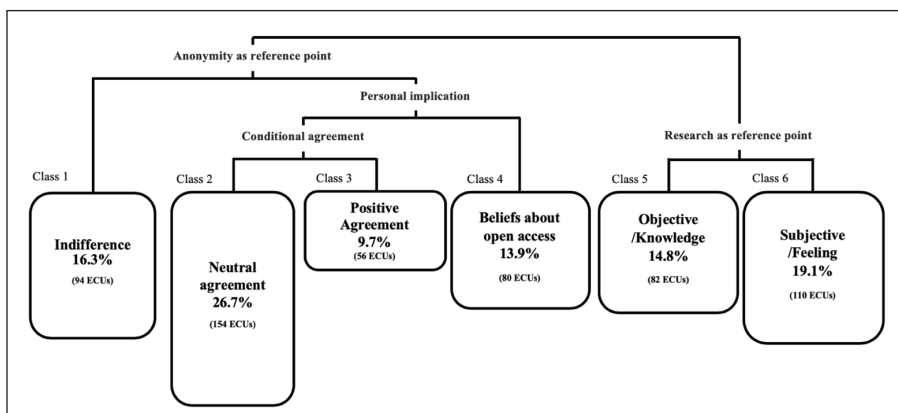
Anonymity as reference point

Personal implication

Conditional agreement

Research as reference point

Class 1

Indifference
16.3%
(94 ECUs)

Class 2

Neutral agreement
26.7%
(154 ECUs)

Class 3

Positive Agreement
9.7%
(56 ECUs)

Class 4

Beliefs about open access
13.9%
(80 ECUs)

Class 5

Objective /Knowledge
14.8%
(82 ECUs)

Class 6

Subjective /Feeling
19.1%
(110 ECUs)